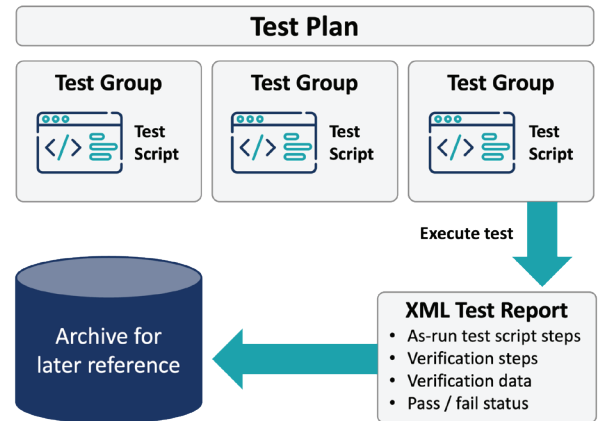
Test Plan

Test Group

</>

Test Script

Test Group

</>

Test Script

Test Group

</>

Test Script

Execute test

Archive for later reference

XML Test Report

- As-run test script steps
- Verification steps
- Verification data
- Pass / fail status